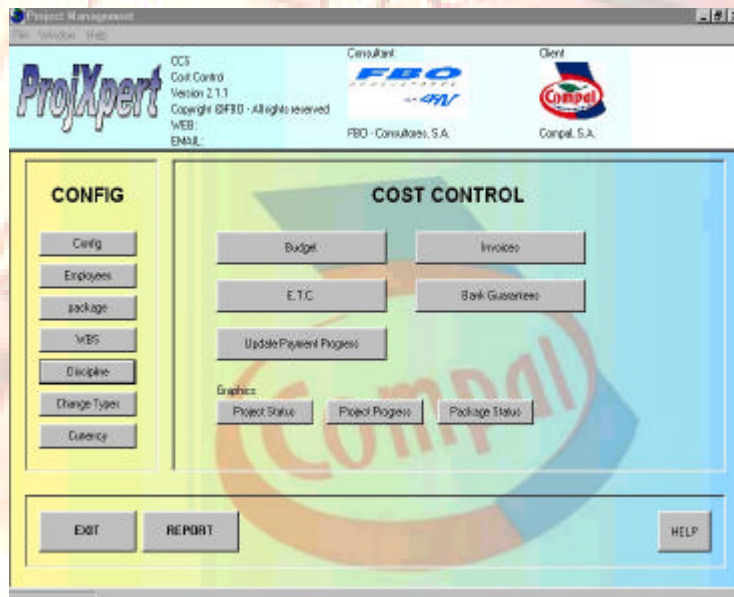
Project Management
File Window Help

ProjXpert

CCS
Cost Control
Version 2.1.1
Copyright ©FBO - All rights reserved
WEB:
EMAIL:

Consultant
FBO
FBO - Consultores, S.A.

Client
Compal
Compal, S.A.

CONFIG

Config
Employees
package
WBS
Discipline
Change Types
Currency

COST CONTROL

Budget
Invoices
E.T.C
Bank Guarantees
Update Payment Progress

Graphics
Project Status
Project Progress
Package Status

EXIT
REPORT
HELP